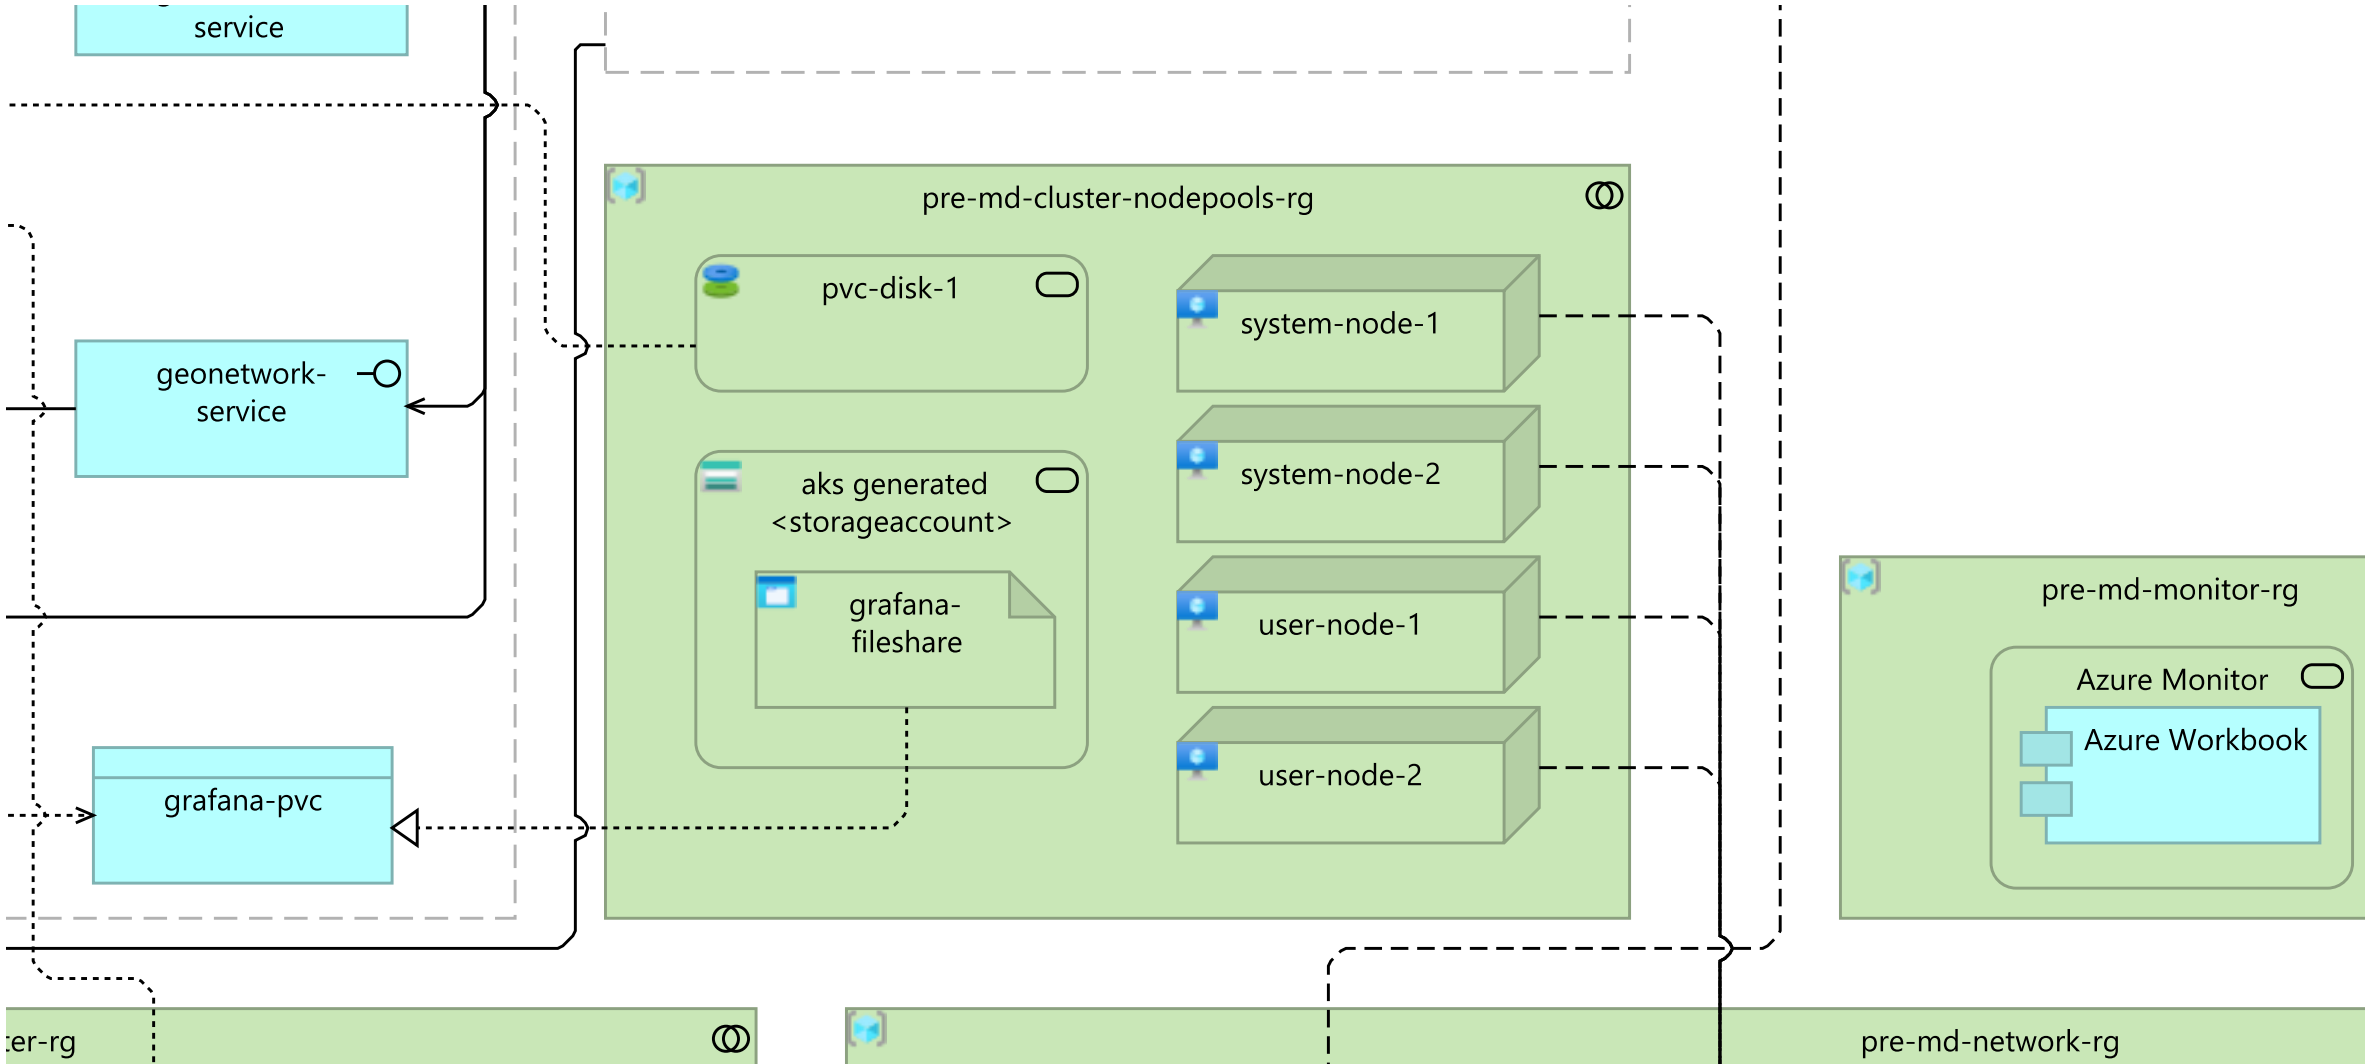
service

geonetwork-service

grafana-pvc

pre-md-cluster-nodepools-rg

pvc-disk-1

aks generated <storageaccount>

grafana-fileshare

system-node-1

system-node-2

user-node-1

user-node-2

pre-md-monitor-rg

Azure Monitor

Azure Workbook

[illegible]er-rg

pre-md-network-rg